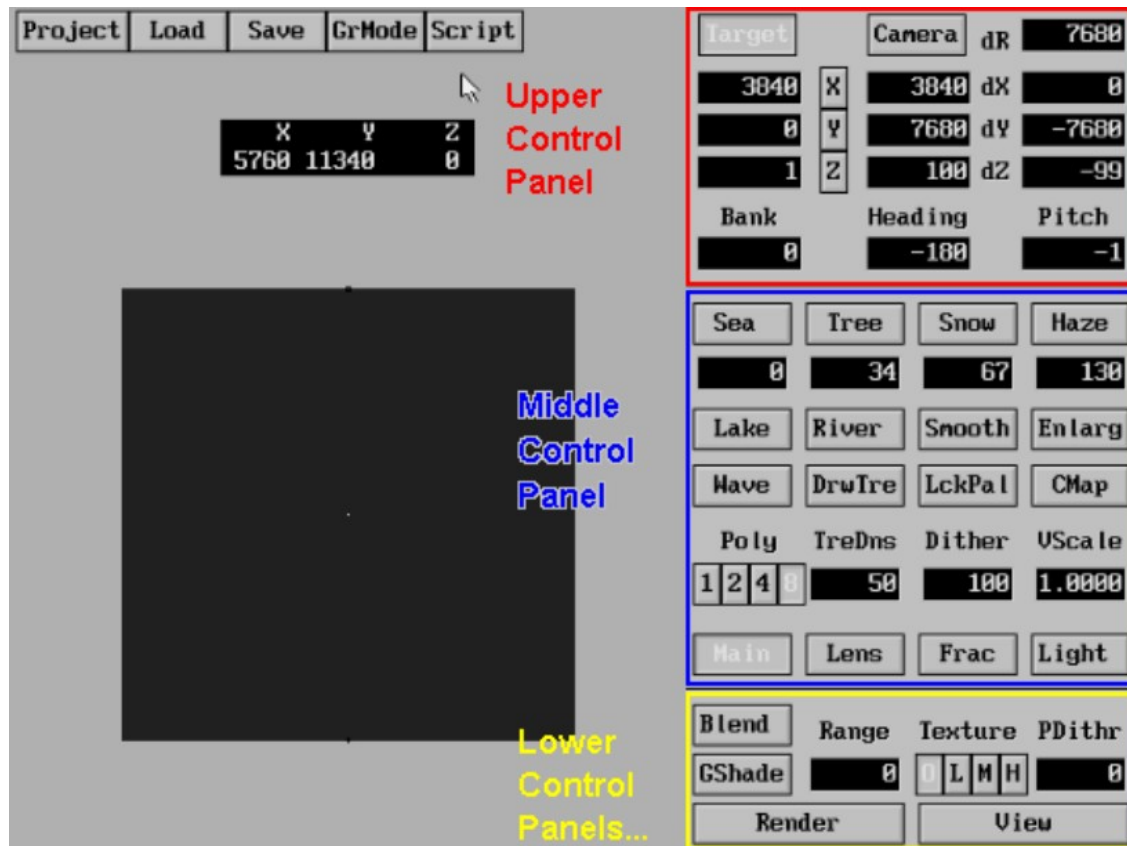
Project Load Save GrMode Script

| X | Y | Z |
|---|---|---|
| 5760 | 11340 | 0 |

Upper Control Panel

Middle Control Panel

Lower Control Panels...

Target Camera dR 7680

| | | | | |
|---|---|---|---|---|
| 3840 | X | 3840 | dX | 0 |
| 0 | Y | 7680 | dY | -7680 |
| 1 | Z | 100 | dZ | -99 |

Bank Heading Pitch

0 -180 -1

| Sea | Tree | Snow | Haze |
|---|---|---|---|
| 0 | 34 | 67 | 130 |
| Lake | River | Smooth | Enlarg |
| Wave | DrwTre | LckPal | CMap |
| Poly | TreDns | Dither | VScale |
| 1 2 4 8 | 50 | 100 | 1.0000 |
| Main | Lens | Frac | Light |

Blend Range Texture PDithr

GShade 0 0 L M H 0

Render View